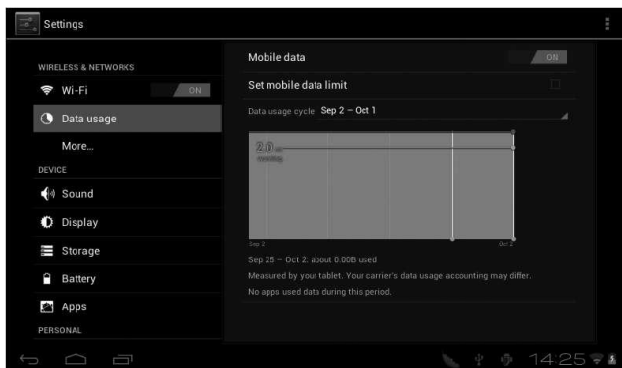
Settings

WIRELESS & NETWORKS
Wi-Fi ON
Data usage
More...
DEVICE
Sound
Display
Storage
Battery
Apps
PERSONAL

Mobile data ON
Set mobile data limit
Data usage cycle Sep 2 – Oct 1

2.0 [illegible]

Sep 2
Oct 2

Sep 25 – Oct 2: about 0.00B used
Measured by your tablet. Your carrier's data usage accounting may differ.
No apps used data during this period.

14:25